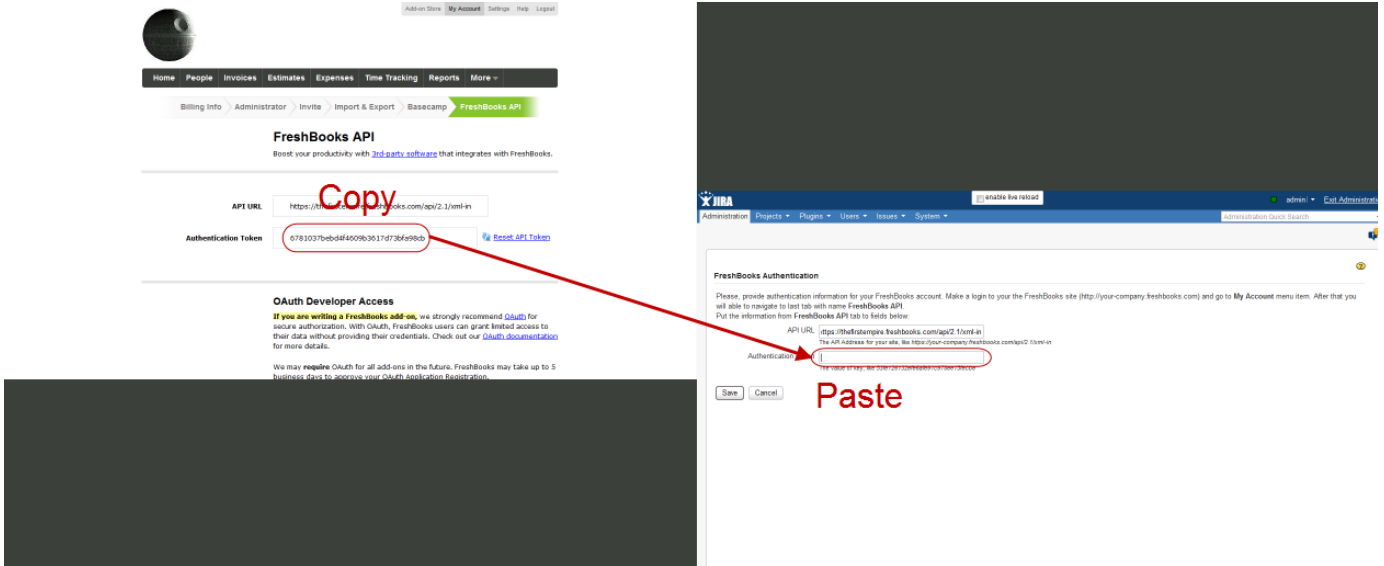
Add-on Store | My Account | Settings | Help | Logout

Home | People | Invoices | Estimates | Expenses | Time Tracking | Reports | More

Billing Info | Administrator | Invite | Import & Export | Basecamp | FreshBooks API

FreshBooks API

Boost your productivity with 3rd-party software that integrates with FreshBooks.

Copy

API URL https://the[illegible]books.com/api/2.1/xml-in

Authentication Token 6781037bebd4f4609b3617d73bfa98cb

Reset API Token

OAuth Developer Access

If you are writing a FreshBooks add-on, we strongly recommend OAuth for secure authorization. With OAuth, FreshBooks users can grant limited access to their data without providing their credentials. Check out our OAuth documentation for more details.

We may require OAuth for all add-ons in the future. FreshBooks may take up to 5 business days to approve your OAuth Application Registration.

JIRA

enable live reload

admin | Exit Administration

Administration | Projects | Plugins | Users | Issues | System

Administration Quick Search

FreshBooks Authentication

Please, provide authentication information for your FreshBooks account. Make a login to your the FreshBooks site (http://your-company.freshbooks.com) and go to My Account menu item. After that you will able to navigate to last tab with name FreshBooks API.
Put the information from FreshBooks API tab to fields below:

API URL ttps://thefirstempire.freshbooks.com/api/2.1/xml-in
The API Address for your site, like https://your-company.freshbooks.com/api/2.1/xml-in

Authentication
The value of key, like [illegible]

Paste

Save | Cancel